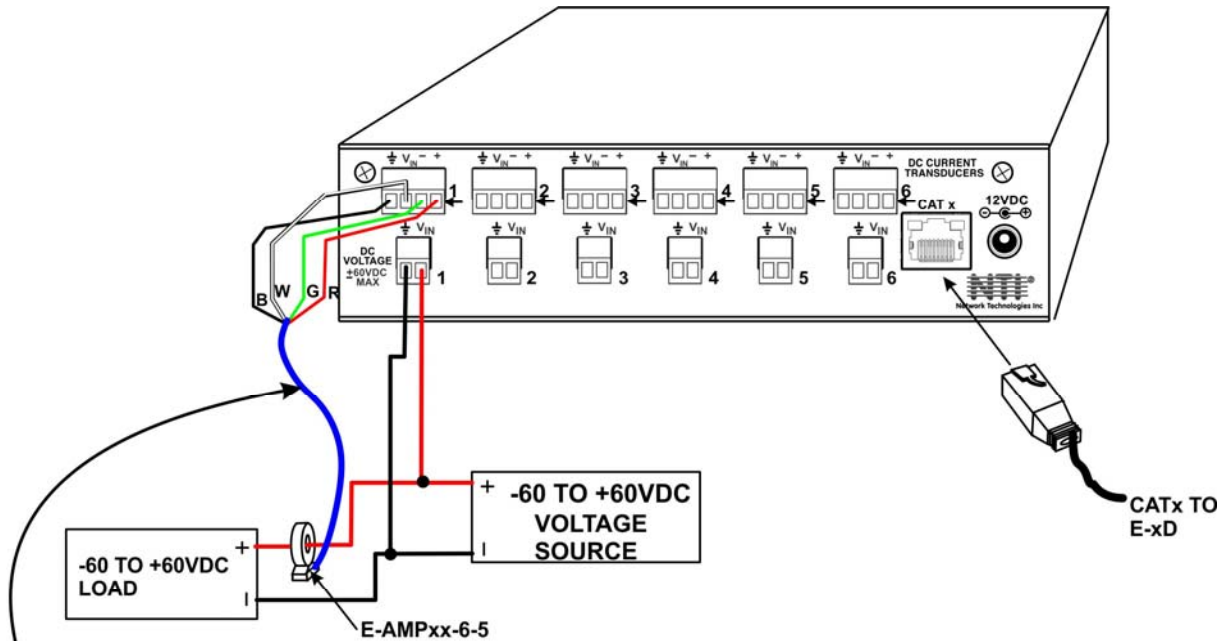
$V_{IN}$ – + 1
$V_{IN}$ – + 2
$V_{IN}$ – + 3
$V_{IN}$ – + 4
$V_{IN}$ – + 5
$V_{IN}$ – + 6
DC CURRENT TRANSDUCERS

CAT x
12VDC

DC VOLTAGE ±60VDC MAX
$V_{IN}$ 1
$V_{IN}$ 2
$V_{IN}$ 3
$V_{IN}$ 4
$V_{IN}$ 5
$V_{IN}$ 6

NTI
Network Technologies Inc

B W G R

+ -60 TO +60VDC VOLTAGE SOURCE

-60 TO +60VDC LOAD +

E-AMPxx-6-5

CATx TO E-xD